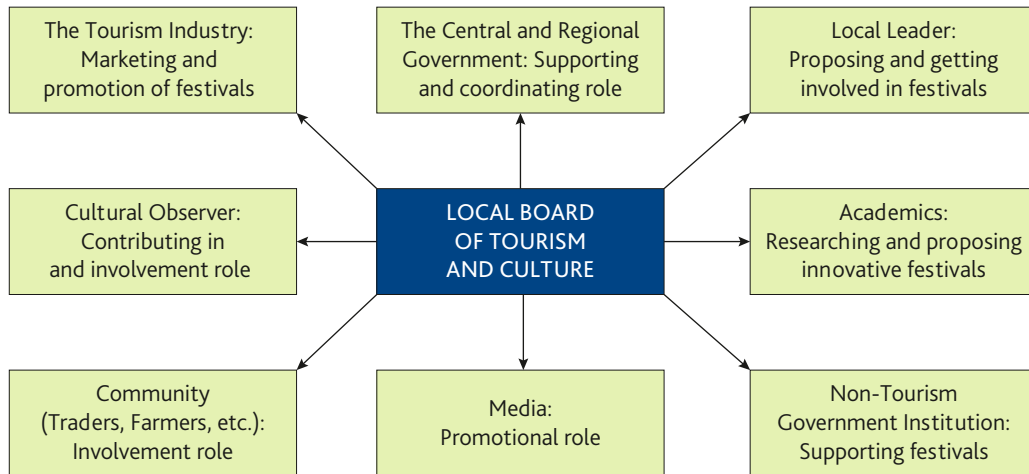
The Tourism Industry: Marketing and promotion of festivals

The Central and Regional Government: Supporting and coordinating role

Local Leader: Proposing and getting involved in festivals

Cultural Observer: Contributing in and involvement role

LOCAL BOARD OF TOURISM AND CULTURE

Academics: Researching and proposing innovative festivals

Community (Traders, Farmers, etc.): Involvement role

Media: Promotional role

Non-Tourism Government Institution: Supporting festivals